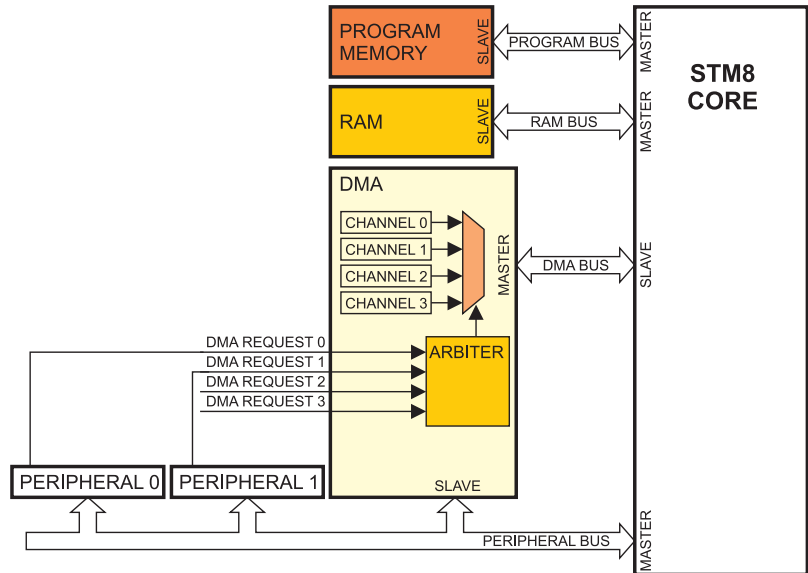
PROGRAM MEMORY
SLAVE
PROGRAM BUS
MASTER
STM8 CORE
RAM
SLAVE
RAM BUS
MASTER
DMA
CHANNEL 0
CHANNEL 1
CHANNEL 2
CHANNEL 3
MASTER
DMA BUS
SLAVE
DMA REQUEST 0
DMA REQUEST 1
DMA REQUEST 2
DMA REQUEST 3
ARBITER
PERIPHERAL 0
PERIPHERAL 1
SLAVE
PERIPHERAL BUS
MASTER